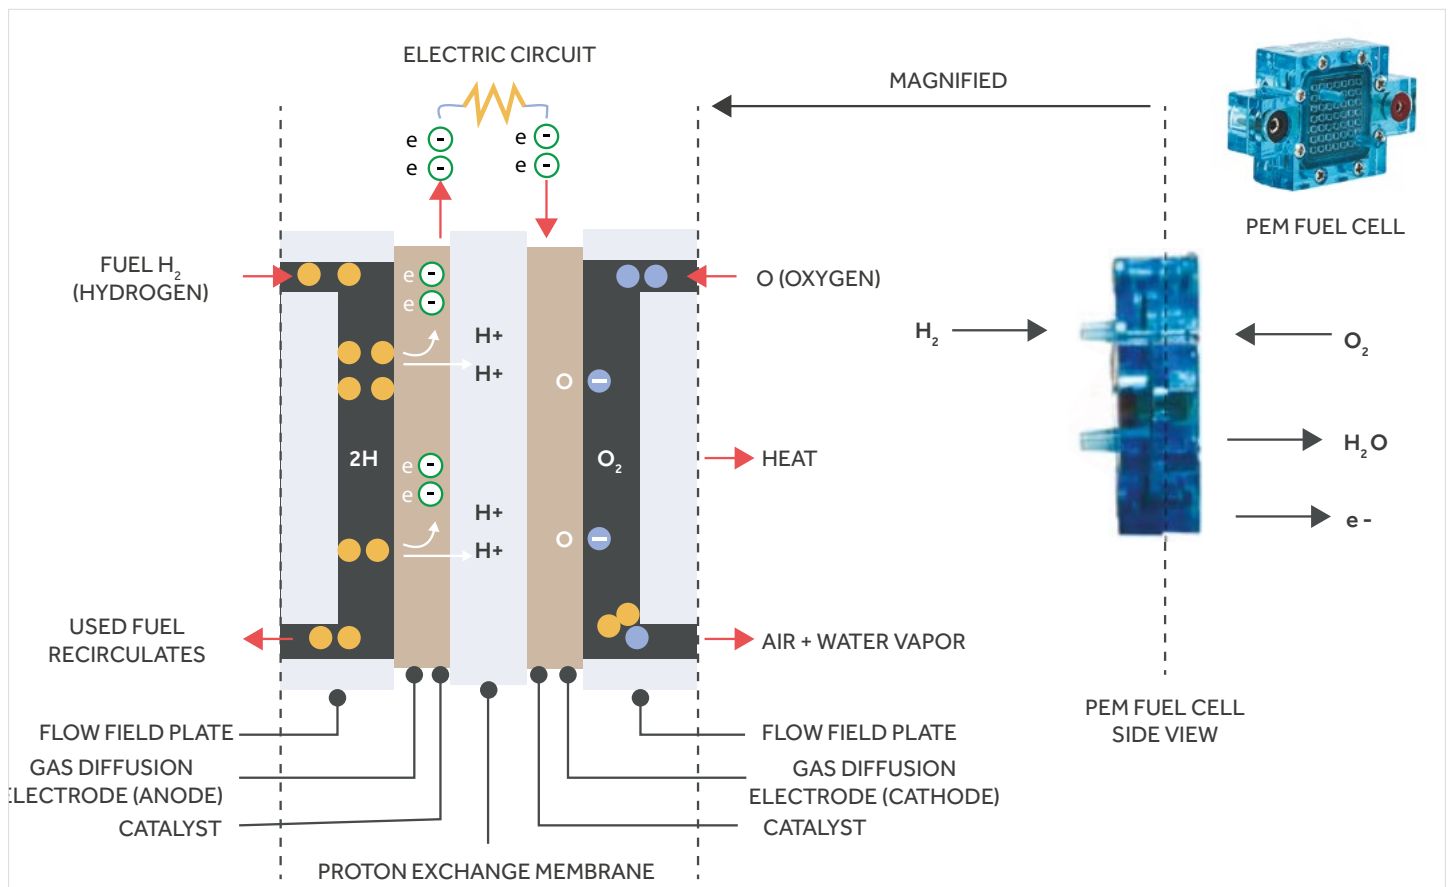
ELECTRIC CIRCUIT

MAGNIFIED

PEM FUEL CELL

e -
e -
e -
e -

FUEL $H_2$
(HYDROGEN)

e -
e -

H+
H+

O -

O (OXYGEN)

$H_2$

$O_2$

2H

e -
e -

$O_2$

HEAT

$H_2O$

H+
H+

O -

e -

USED FUEL
RECIRCULATES

AIR + WATER VAPOR

PEM FUEL CELL
SIDE VIEW

FLOW FIELD PLATE

GAS DIFFUSION
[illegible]LECTRODE (ANODE)

CATALYST

FLOW FIELD PLATE

GAS DIFFUSION
ELECTRODE (CATHODE)

CATALYST

PROTON EXCHANGE MEMBRANE